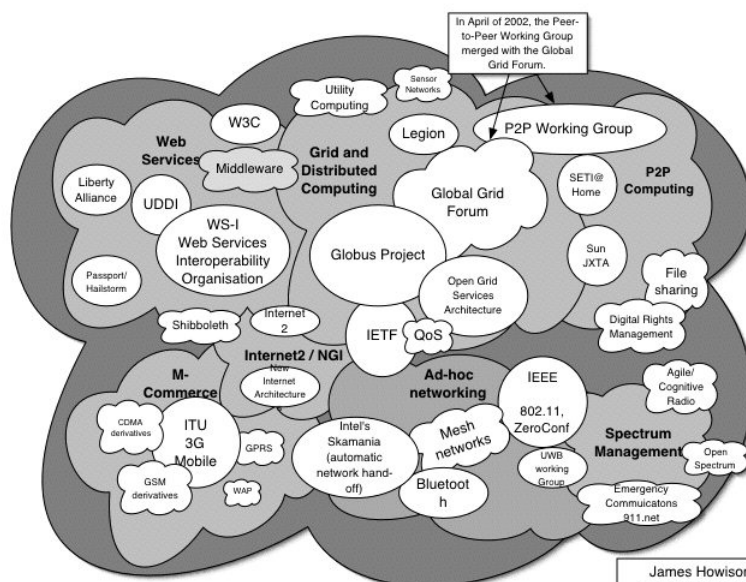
In April of 2002, the Peer-to-Peer Working Group merged with the Global Grid Forum.

Utility Computing

Sensor Networks

W3C

Web Services

Middleware

Grid and Distributed Computing

Legion

P2P Working Group

Liberty Alliance

UDDI

WS-I Web Services Interoperability Organisation

Global Grid Forum

SETI@ Home

P2P Computing

Globus Project

Sun JXTA

File sharing

Passport/ Hailstorm

Open Grid Services Architecture

Digital Rights Management

Shibboleth

Internet 2

IETF

QoS

Internet2 / NGI

M-Commerce

New Internet Architecture

Ad-hoc networking

IEEE

802.11, ZeroConf

Agile/ Cognitive Radio

CDMA derivatives

ITU 3G Mobile

GPRS

Intel's Skamania (automatic network hand-off)

Mesh networks

Spectrum Management

Open Spectrum

UWB working Group

GSM derivatives

WAP

Bluetoot h

Emergency Commuicatons 911.net

James Howison